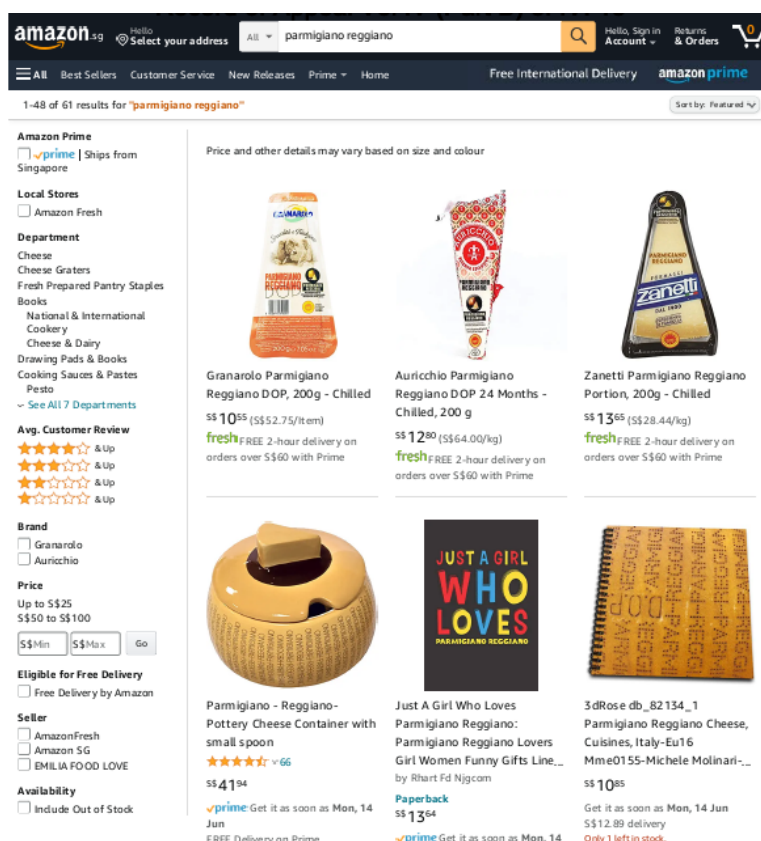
amazon.sg Hello Select your address All parmigiano reggiano Hello, Sign in Account Returns & Orders 0

All Best Sellers Customer Service New Releases Prime Home Free International Delivery amazon prime

1-48 of 61 results for "parmigiano reggiano"

Sort by: Featured

Amazon Prime
prime | Ships from Singapore

Local Stores
Amazon Fresh

Department
Cheese
Cheese Graters
Fresh Prepared Pantry Staples
Books
National & International Cookery
Cheese & Dairy
Drawing Pads & Books
Cooking Sauces & Pastes
Pesto
See All 7 Departments

Avg. Customer Review
& Up
& Up
& Up
& Up

Brand
Granarolo
Auricchio

Price
Up to S$25
S$50 to S$100
S$Min S$Max Go

Eligible for Free Delivery
Free Delivery by Amazon

Seller
AmazonFresh
Amazon SG
EMILIA FOOD LOVE

Availability
Include Out of Stock

Price and other details may vary based on size and colour

Granarolo Parmigiano Reggiano DOP, 200g - Chilled
S$10$^{55}$ (S$52.75/Item)
fresh FREE 2-hour delivery on orders over S$60 with Prime

Auricchio Parmigiano Reggiano DOP 24 Months - Chilled, 200 g
S$12$^{80}$ (S$64.00/kg)
fresh FREE 2-hour delivery on orders over S$60 with Prime

Zanetti Parmigiano Reggiano Portion, 200g - Chilled
S$13$^{65}$ (S$28.44/kg)
fresh FREE 2-hour delivery on orders over S$60 with Prime

Parmigiano - Reggiano- Pottery Cheese Container with small spoon
66
S$41$^{94}$
prime Get it as soon as Mon, 14 Jun
FREE Delivery on Prime

JUST A GIRL WHO LOVES PARMIGIANO REGGIANO
Just A Girl Who Loves Parmigiano Reggiano: Parmigiano Reggiano Lovers Girl Women Funny Gifts Line...
by Rhart Fd Njgcom
Paperback
S$13$^{64}$
prime Get it as soon as Mon, 14

3dRose db_82134_1 Parmigiano Reggiano Cheese, Cuisines, Italy-Eu16 Mme0155-Michele Molinari-...
S$10$^{85}$
Get it as soon as Mon, 14 Jun
S$12.89 delivery
Only 1 left in stock.